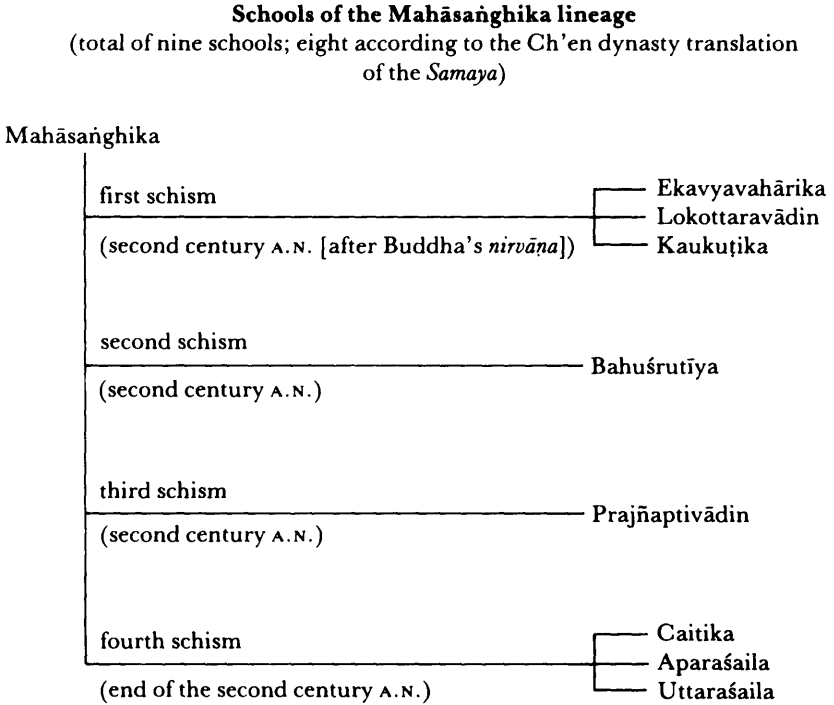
**Schools of the Mahāsaṅghika lineage**
(total of nine schools; eight according to the Ch'en dynasty translation of the *Samaya*)

Mahāsaṅghika

first schism
(second century A.N. [after Buddha's *nirvāṇa*])
Ekavyavahārika
Lokottaravādin
Kaukuṭika

second schism
(second century A.N.)
Bahuśrutīya

third schism
(second century A.N.)
Prajñaptivādin

fourth schism
(end of the second century A.N.)
Caitika
Aparaśaila
Uttaraśaila